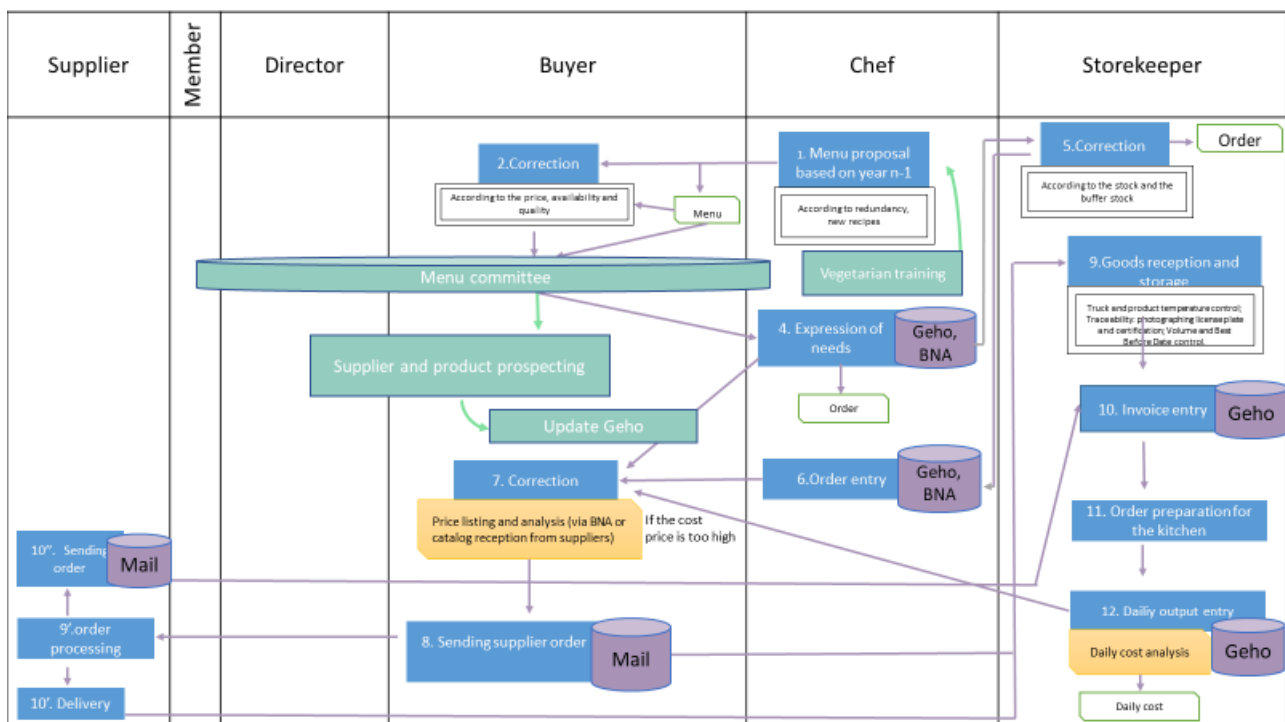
Supplier

Member

Director

Buyer

Chef

Storekeeper

2.Correction

According to the price, availability and quality

Menu

1. Menu proposal based on year n-1

According to redundancy, new recipes

5.Correction

Order

According to the stock and the buffer stock

Menu committee

Vegetarian training

9.Goods reception and storage

Truck and product temperature control; Traceability: photographing license plate and certification; Volume and Best Before Date control.

Supplier and product prospecting

4. Expression of needs

Geho, BNA

Order

Update Geho

10. Invoice entry

Geho

7. Correction

6.Order entry

Geho, BNA

Price listing and analysis (via BNA or catalog reception from suppliers)

If the cost price is too high

11. Order preparation for the kitchen

10''. Sending order

Mail

9'.order processing

8. Sending supplier order

Mail

12. Dailiy output entry

Daily cost analysis

Geho

10'. Delivery

Daily cost